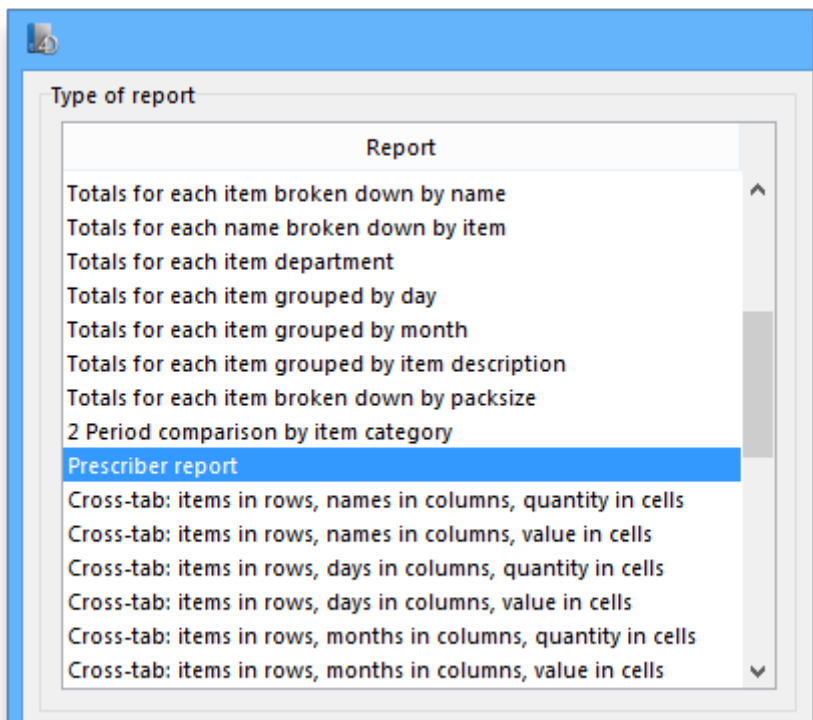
Type of report

| Report |
|---|
| Totals for each item broken down by name |
| Totals for each name broken down by item |
| Totals for each item department |
| Totals for each item grouped by day |
| Totals for each item grouped by month |
| Totals for each item grouped by item description |
| Totals for each item broken down by packsize |
| 2 Period comparison by item category |
| Prescriber report |
| Cross-tab: items in rows, names in columns, quantity in cells |
| Cross-tab: items in rows, names in columns, value in cells |
| Cross-tab: items in rows, days in columns, quantity in cells |
| Cross-tab: items in rows, days in columns, value in cells |
| Cross-tab: items in rows, months in columns, quantity in cells |
| Cross-tab: items in rows, months in columns, value in cells |